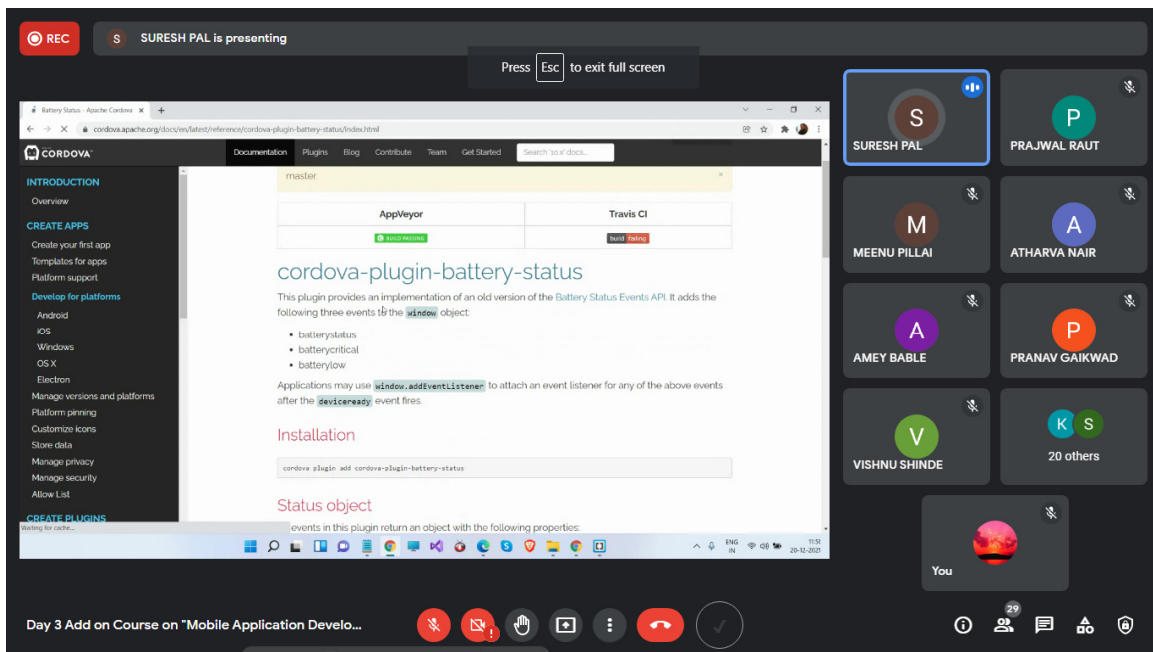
REC

S SURESH PAL is presenting

Press Esc to exit full screen

Battery Status - Apache Cordova ×

cordova.apache.org/docs/en/latest/reference/cordova-plugin-battery-status/index.html

CORDOVA Documentation Plugins Blog Contribute Team Get Started Search '10.x' docs...

INTRODUCTION
Overview
CREATE APPS
Create your first app
Templates for apps
Platform support
Develop for platforms
Android
iOS
Windows
OS X
Electron
Manage versions and platforms
Platform pinning
Customize icons
Store data
Manage privacy
Manage security
Allow List
CREATE PLUGINS

master

| AppVeyor | Travis CI |
|---|---|
| BUILD PASSING | build failing |

cordova-plugin-battery-status

This plugin provides an implementation of an old version of the Battery Status Events API. It adds the following three events to the window object:

- batterystatus
- batterycritical
- batterylow

Applications may use window.addEventListener to attach an event listener for any of the above events after the deviceready event fires.

Installation

cordova plugin add cordova-plugin-battery-status

Status object

events in this plugin return an object with the following properties:

Waiting for cache...

ENG IN 11:51 20-12-2021

S SURESH PAL
P PRAJWAL RAUT
M MEENU PILLAI
A ATHARVA NAIR
A AMEY BABLE
P PRANAV GAIKWAD
V VISHNU SHINDE
K S 20 others
You

Day 3 Add on Course on "Mobile Application Develo...

29